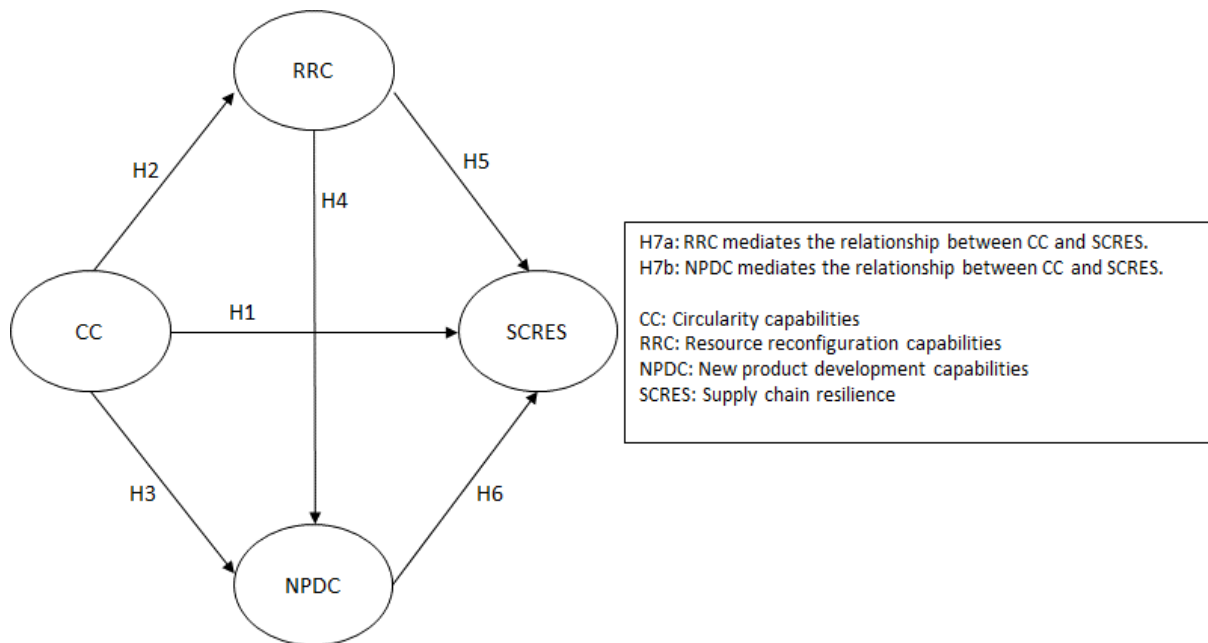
RRC

H2

H4

H5

CC

H1

SCRES

H3

H6

NPDC

H7a: RRC mediates the relationship between CC and SCRES.
H7b: NPDC mediates the relationship between CC and SCRES.

CC: Circularity capabilities
RRC: Resource reconfiguration capabilities
NPDC: New product development capabilities
SCRES: Supply chain resilience